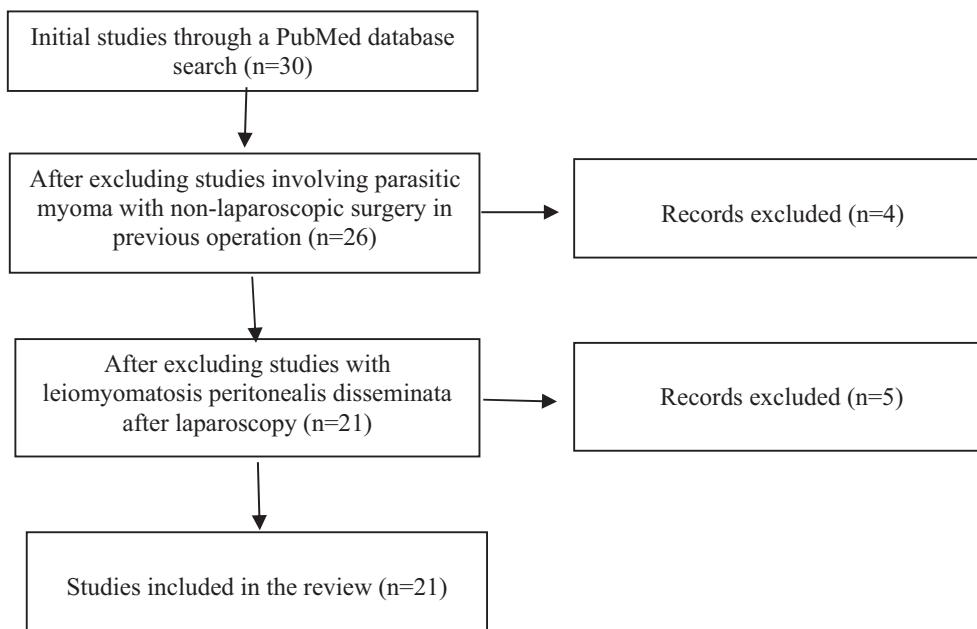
Initial studies through a PubMed database search (n=30)

After excluding studies involving parasitic myoma with non-laparoscopic surgery in previous operation (n=26)

Records excluded (n=4)

After excluding studies with leiomyomatosis peritonealis disseminata after laparoscopy (n=21)

Records excluded (n=5)

Studies included in the review (n=21)